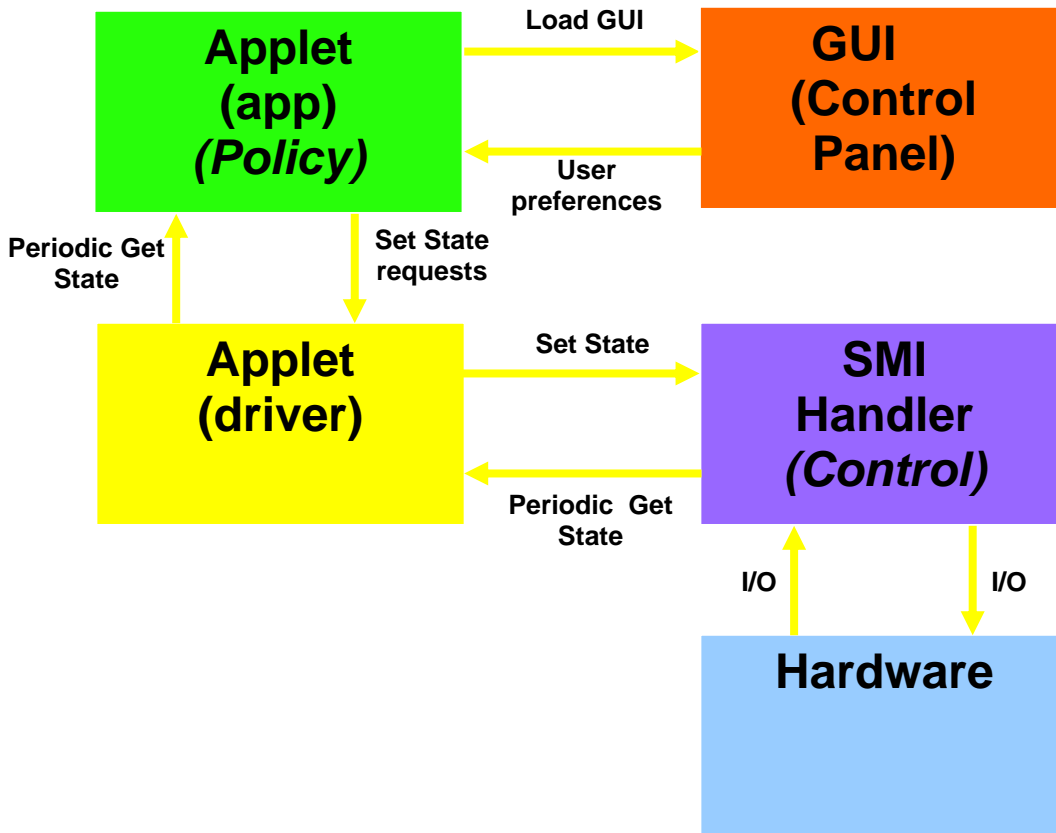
Applet (app) *(Policy)*

Load GUI

GUI (Control Panel)

User preferences

Periodic Get State

Set State requests

Applet (driver)

Set State

SMI Handler *(Control)*

Periodic Get State

I/O

I/O

Hardware